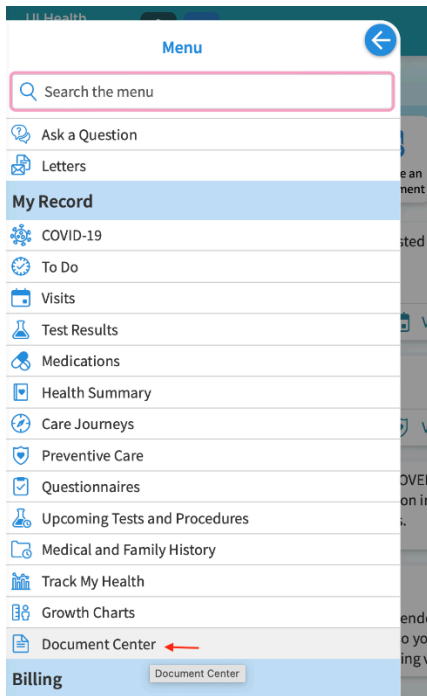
UI Health

Menu

Search the menu

Ask a Question

Letters

My Record

COVID-19

To Do

Visits

Test Results

Medications

Health Summary

Care Journeys

Preventive Care

Questionnaires

Upcoming Tests and Procedures

Medical and Family History

Track My Health

Growth Charts

Document Center

Document Center

Billing